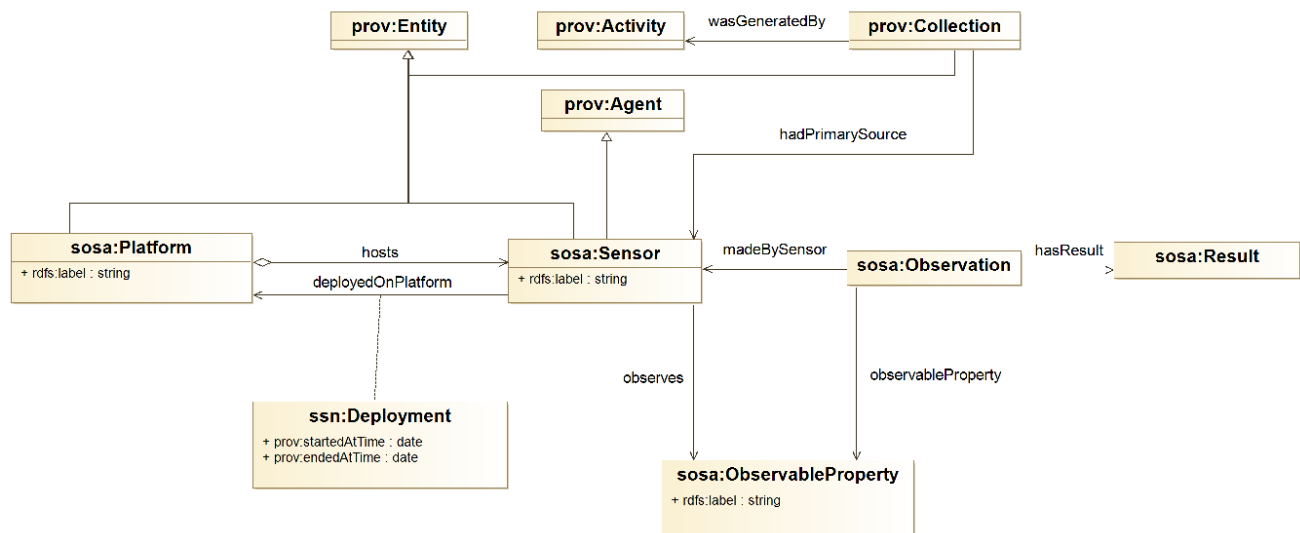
prov:Entity

prov:Activity

wasGeneratedBy

prov:Collection

prov:Agent

hadPrimarySource

sosa:Platform
+ rdfs:label : string

hosts

deployedOnPlatform

sosa:Sensor
+ rdfs:label : string

madeBySensor

sosa:Observation

hasResult

sosa:Result

ssn:Deployment
+ prov:startedAtTime : date
+ prov:endedAtTime : date

observes

observableProperty

sosa:ObservableProperty
+ rdfs:label : string